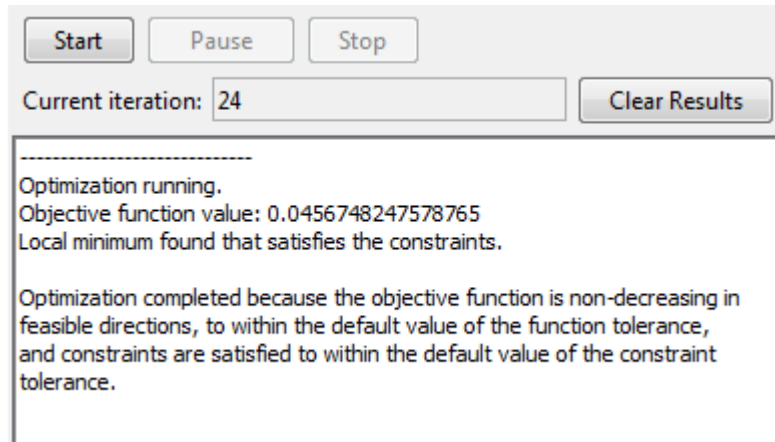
Start Pause Stop

Current iteration: 24

Clear Results

------------------------------
Optimization running.
Objective function value: 0.0456748247578765
Local minimum found that satisfies the constraints.

Optimization completed because the objective function is non-decreasing in feasible directions, to within the default value of the function tolerance, and constraints are satisfied to within the default value of the constraint tolerance.